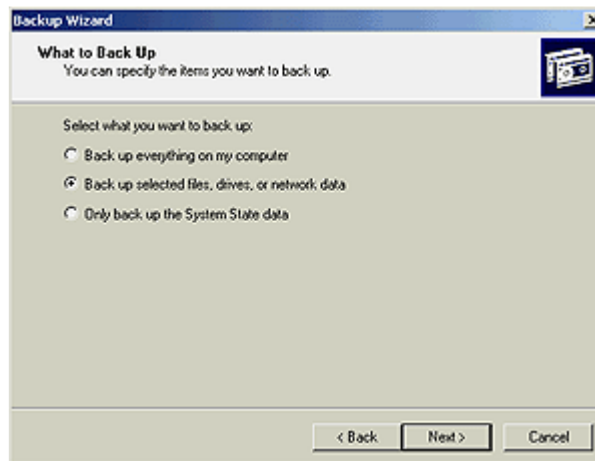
Backup Wizard

What to Back Up
You can specify the items you want to back up.

Select what you want to back up:

Back up everything on my computer

Back up selected files, drives, or network data

Only back up the System State data

< Back
Next >
Cancel